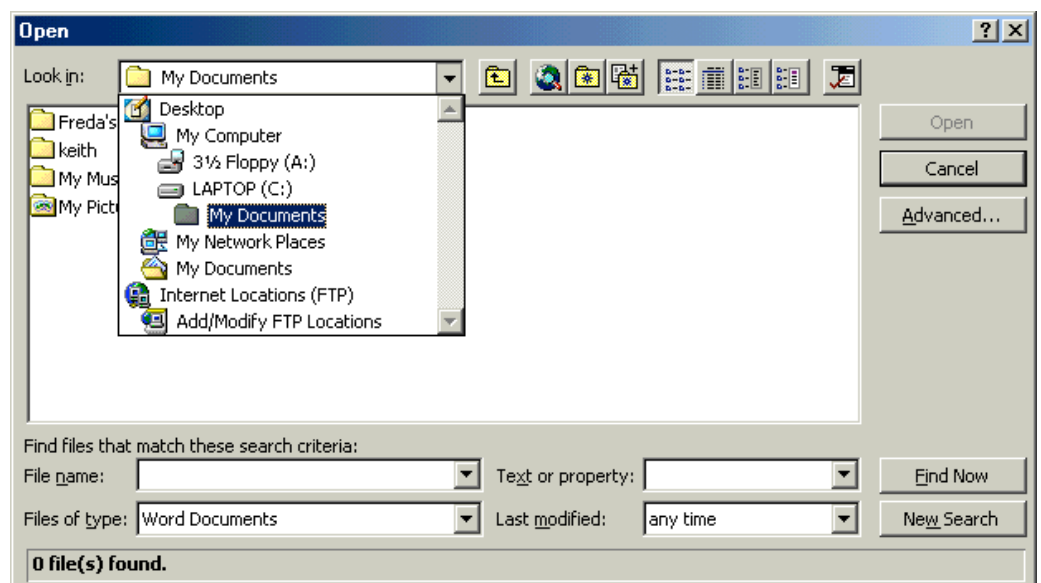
Open

? X

Look in: My Documents

Desktop
My Computer
3½ Floppy (A:)
LAPTOP (C:)
My Documents
My Network Places
My Documents
Internet Locations (FTP)
Add/Modify FTP Locations

Freda's
keith
My Mus
My Pictu

Open
Cancel
Advanced...

Find files that match these search criteria:
File name:
Text or property:
Find Now
Files of type: Word Documents
Last modified: any time
New Search

0 file(s) found.